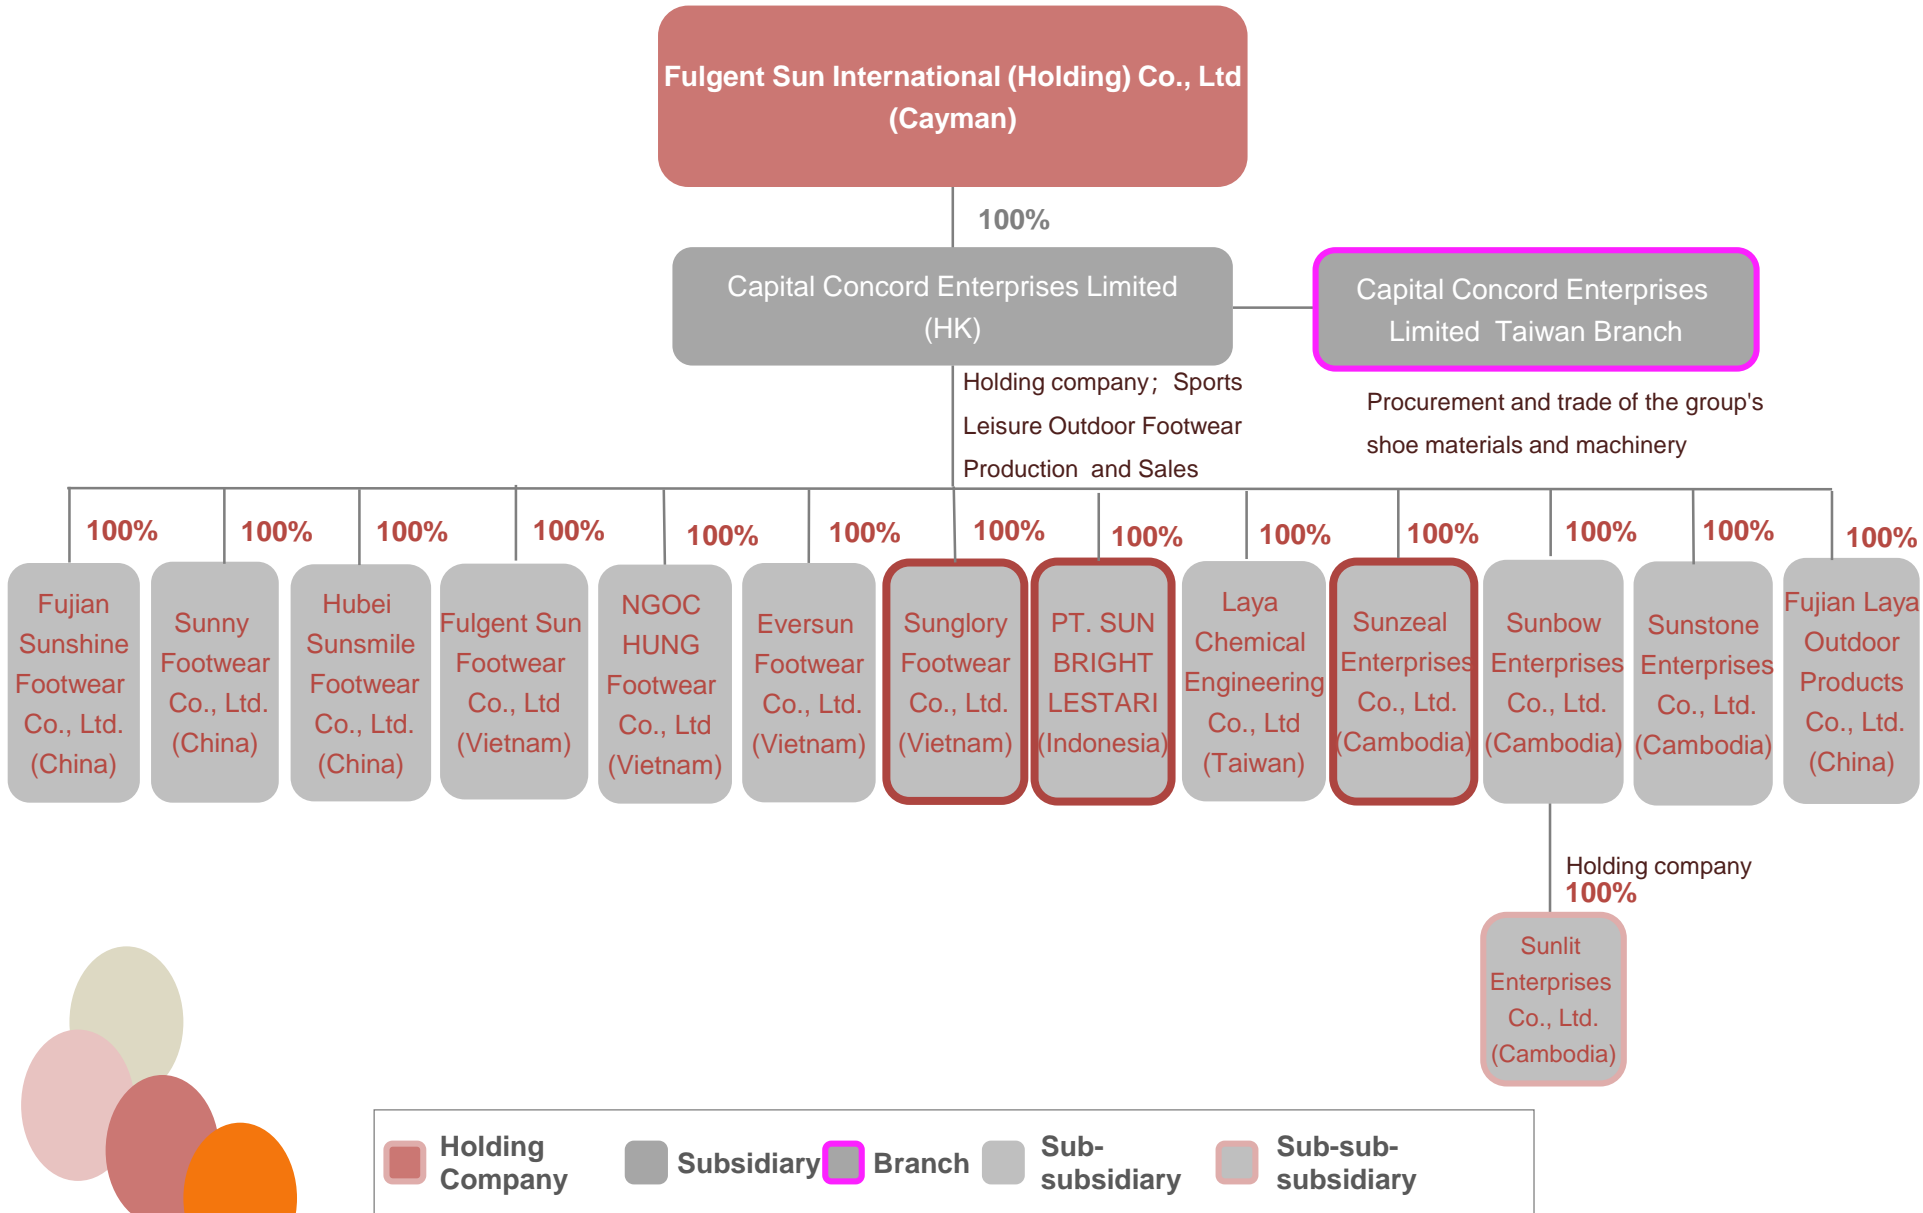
Fulgent Sun International (Holding) Co., Ltd (Cayman)

100%

Capital Concord Enterprises Limited (HK)

Capital Concord Enterprises Limited Taiwan Branch

Holding company; Sports Leisure Outdoor Footwear Production and Sales

Procurement and trade of the group's shoe materials and machinery

100%
Fujian Sunshine Footwear Co., Ltd. (China)

100%
Sunny Footwear Co., Ltd. (China)

100%
Hubei Sunsmile Footwear Co., Ltd. (China)

100%
Fulgent Sun Footwear Co., Ltd (Vietnam)

100%
NGOC HUNG Footwear Co., Ltd (Vietnam)

100%
Eversun Footwear Co., Ltd. (Vietnam)

100%
Sunglory Footwear Co., Ltd. (Vietnam)

100%
PT. SUN BRIGHT LESTARI (Indonesia)

100%
Laya Chemical Engineering Co., Ltd (Taiwan)

100%
Sunzeal Enterprises Co., Ltd. (Cambodia)

100%
Sunbow Enterprises Co., Ltd. (Cambodia)

100%
Sunstone Enterprises Co., Ltd. (Cambodia)

100%
Fujian Laya Outdoor Products Co., Ltd. (China)

Holding company
100%
Sunlit Enterprises Co., Ltd. (Cambodia)

Holding Company
Subsidiary
Branch
Sub-subsidiary
Sub-sub-subsidiary